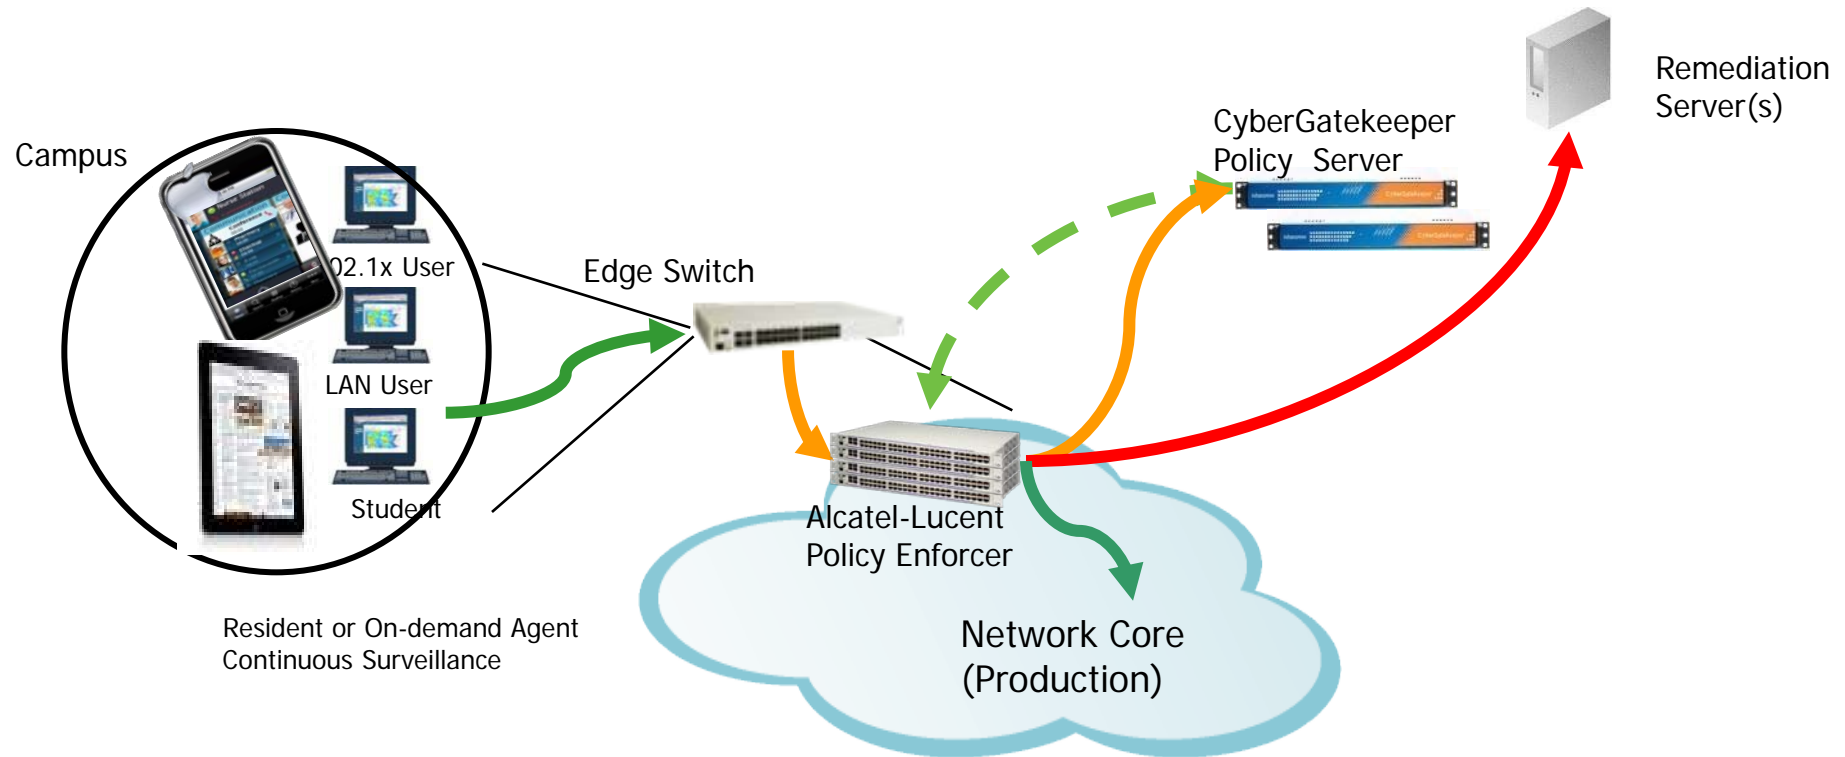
Campus

02.1x User

LAN User

Student

Edge Switch

CyberGatekeeper Policy Server

Remediation Server(s)

Alcatel-Lucent Policy Enforcer

Network Core (Production)

Resident or On-demand Agent Continuous Surveillance